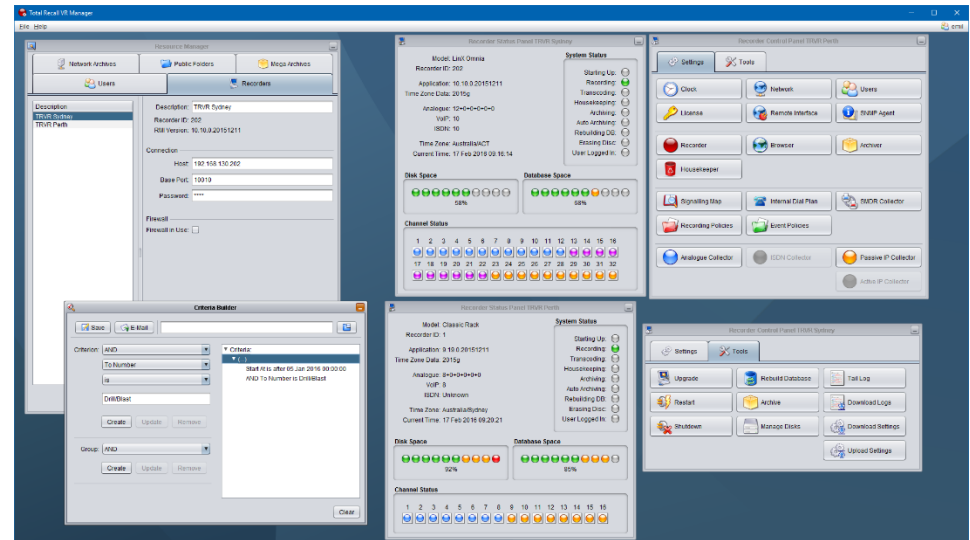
Total Recall VR Manager

File Help

ormi

Resource Manager

Network Archives

Public Folders

Mega Archives

Users

Recorders

Description

TRVR Sydney

TRVR Perth

Description: TRVR Sydney

Recorder ID: 202

RMI Version: 10.10.0.20151211

Connection

Host: 192.168.130.202

Base Port: 10010

Password: ****

Firewall

Firewall in Use:

Recorder Status Panel TRVR Sydney

Model: LinX Omnia

Recorder ID: 202

Application: 10.10.0.20151211

Time Zone Data: 2015g

Analogue: 12+0+0+0+0+0

VoIP: 10

ISDN: 10

Time Zone: Australia/ACT

Current Time: 17 Feb 2016 00:16:14

System Status

Starting Up:

Recording:

Transcoding:

Housekeeping:

Archiving:

Auto Archiving:

Rebuilding DB:

Erasing Disc:

User Logged In:

Disk Space

58%

Database Space

58%

Channel Status

1 2 3 4 5 6 7 8 9 10 11 12 13 14 15 16

17 18 19 20 21 22 23 24 25 26 27 28 29 30 31 32

Recorder Control Panel TRVR Perth

Settings

Tools

Clock

Network

Users

License

Remote Interface

SNMP Agent

Recorder

Browser

Archiver

Housekeeper

Signalling Map

Internal Dial Plan

SMDR Collector

Recording Policies

Event Policies

Analogue Collector

ISDN Collector

Passive IP Collector

Active IP Collector

Criteria Builder

Save

E-Mail

Criterion: AND

To Number

Is

Drill/Blast

Create

Update

Remove

Group: AND

Create

Update

Remove

Criteria

( ... )

Start At is after 05 Jan 2016 00:00:00

AND To Number is Drill/Blast

Clear

Recorder Status Panel TRVR Perth

Model: Classic Rack

Recorder ID: 1

Application: 9.10.0.20151211

Time Zone Data: 2015g

Analogue: 8+0+0+0+0+0

VoIP: 8

ISDN: Unknown

Time Zone: Australia/Sydney

Current Time: 17 Feb 2016 09:20:21

System Status

Starting Up:

Recording:

Transcoding:

Housekeeping:

Archiving:

Auto Archiving:

Rebuilding DB:

Erasing Disc:

User Logged In:

Disk Space

92%

Database Space

85%

Channel Status

1 2 3 4 5 6 7 8 9 10 11 12 13 14 15 16

Recorder Control Panel TRVR Sydney

Settings

Tools

Upgrade

Rebuild Database

Tail Log

Restart

Archive

Download Logs

Shutdown

Manage Disks

Download Settings

Upload Settings